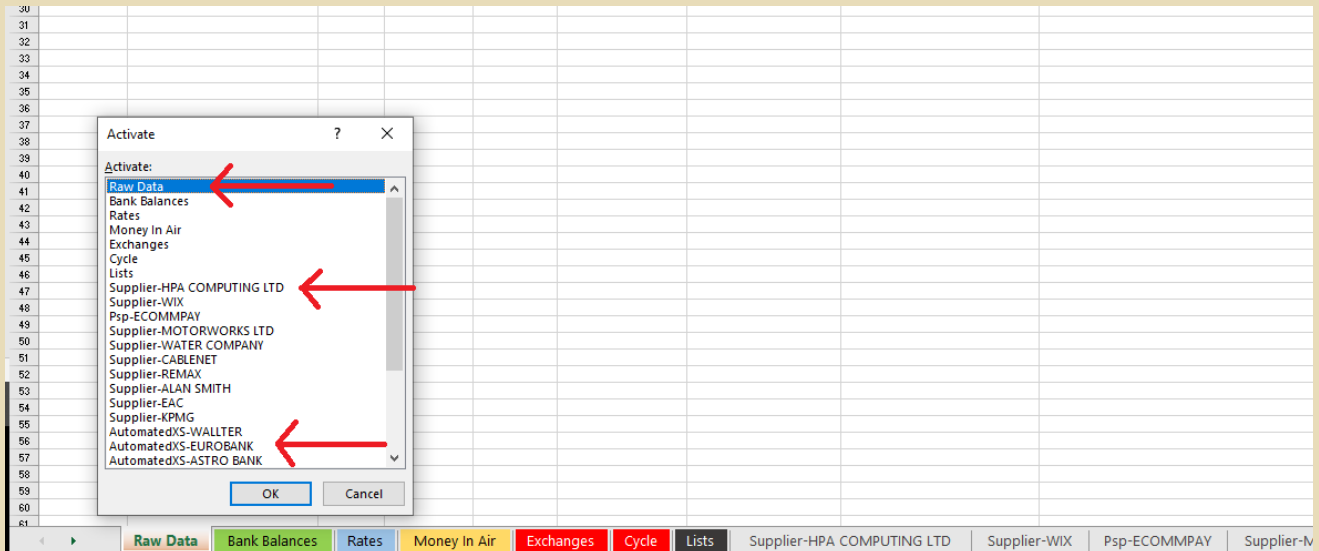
30
31
32
33
34
35
36
37
38
39
40
41
42
43
44
45
46
47
48
49
50
51
52
53
54
55
56
57
58
59
60
61

Activate ? ✕

Activate:

Raw Data
Bank Balances
Rates
Money In Air
Exchanges
Cycle
Lists
Supplier-HPA COMPUTING LTD
Supplier-WIX
Psp-ECOMMPAY
Supplier-MOTORWORKS LTD
Supplier-WATER COMPANY
Supplier-CABLENET
Supplier-REMAX
Supplier-ALAN SMITH
Supplier-EAC
Supplier-KPMG
AutomatedXS-WALLTER
AutomatedXS-EUROBANK
AutomatedXS-ASTRO BANK

OK Cancel

Raw Data | Bank Balances | Rates | Money In Air | Exchanges | Cycle | Lists | Supplier-HPA COMPUTING LTD | Supplier-WIX | Psp-ECOMMPAY | Supplier-M